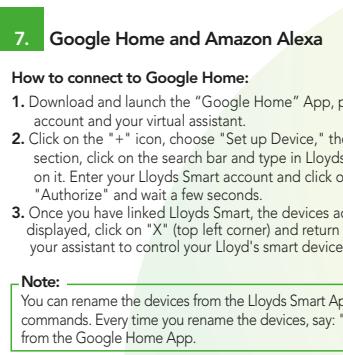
7. Google Home and Amazon Alexa

How to connect to Google Home:

1. Download and launch the “Google Home” App, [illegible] account and your virtual assistant.

2. Click on the "+" icon, choose "Set up Device," th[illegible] section, click on the search bar and type in Lloyds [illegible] on it. Enter your Lloyds Smart account and click o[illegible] "Authorize" and wait a few seconds.

3. Once you have linked Lloyds Smart, the devices a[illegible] displayed, click on "X" (top left corner) and return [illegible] your assistant to control your Lloyd's smart device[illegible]

Note:
You can rename the devices from the Lloyds Smart Ap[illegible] commands. Every time you rename the devices, say: "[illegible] from the Google Home App.